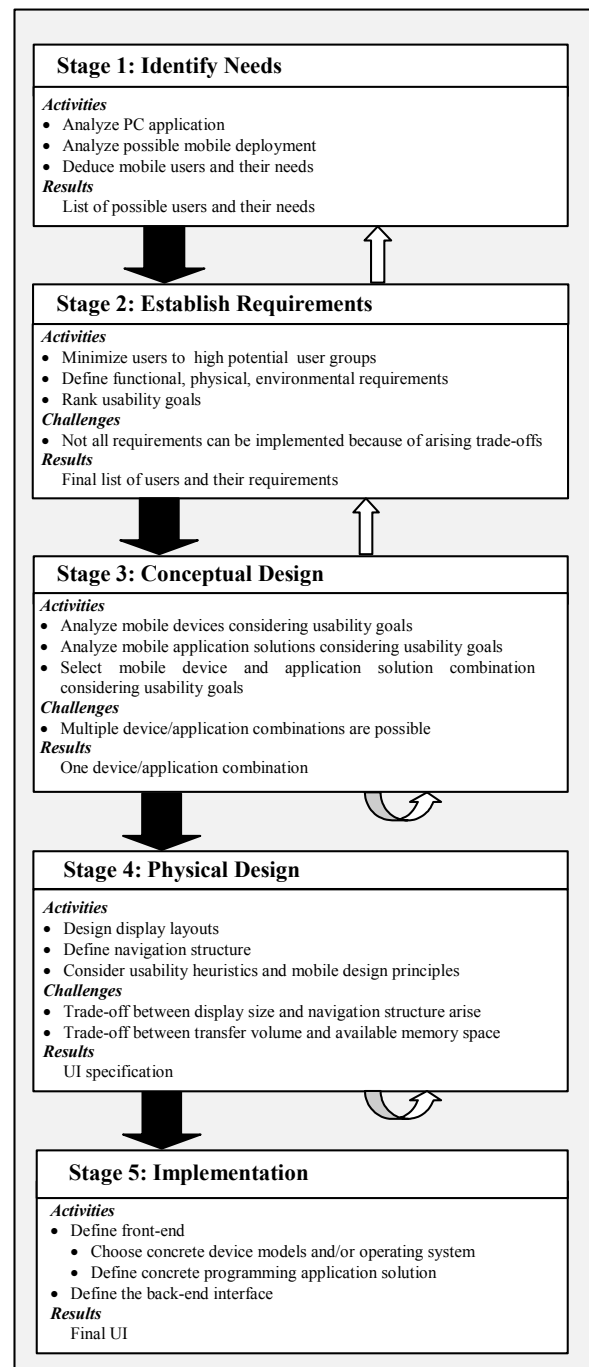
**Stage 1: Identify Needs**

*Activities*
- Analyze PC application
- Analyze possible mobile deployment
- Deduce mobile users and their needs

*Results*
List of possible users and their needs

**Stage 2: Establish Requirements**

*Activities*
- Minimize users to high potential user groups
- Define functional, physical, environmental requirements
- Rank usability goals

*Challenges*
- Not all requirements can be implemented because of arising trade-offs

*Results*
Final list of users and their requirements

**Stage 3: Conceptual Design**

*Activities*
- Analyze mobile devices considering usability goals
- Analyze mobile application solutions considering usability goals
- Select mobile device and application solution combination considering usability goals

*Challenges*
- Multiple device/application combinations are possible

*Results*
One device/application combination

**Stage 4: Physical Design**

*Activities*
- Design display layouts
- Define navigation structure
- Consider usability heuristics and mobile design principles

*Challenges*
- Trade-off between display size and navigation structure arise
- Trade-off between transfer volume and available memory space

*Results*
UI specification

**Stage 5: Implementation**

*Activities*
- Define front-end
  - Choose concrete device models and/or operating system
  - Define concrete programming application solution
- Define the back-end interface

*Results*
Final UI